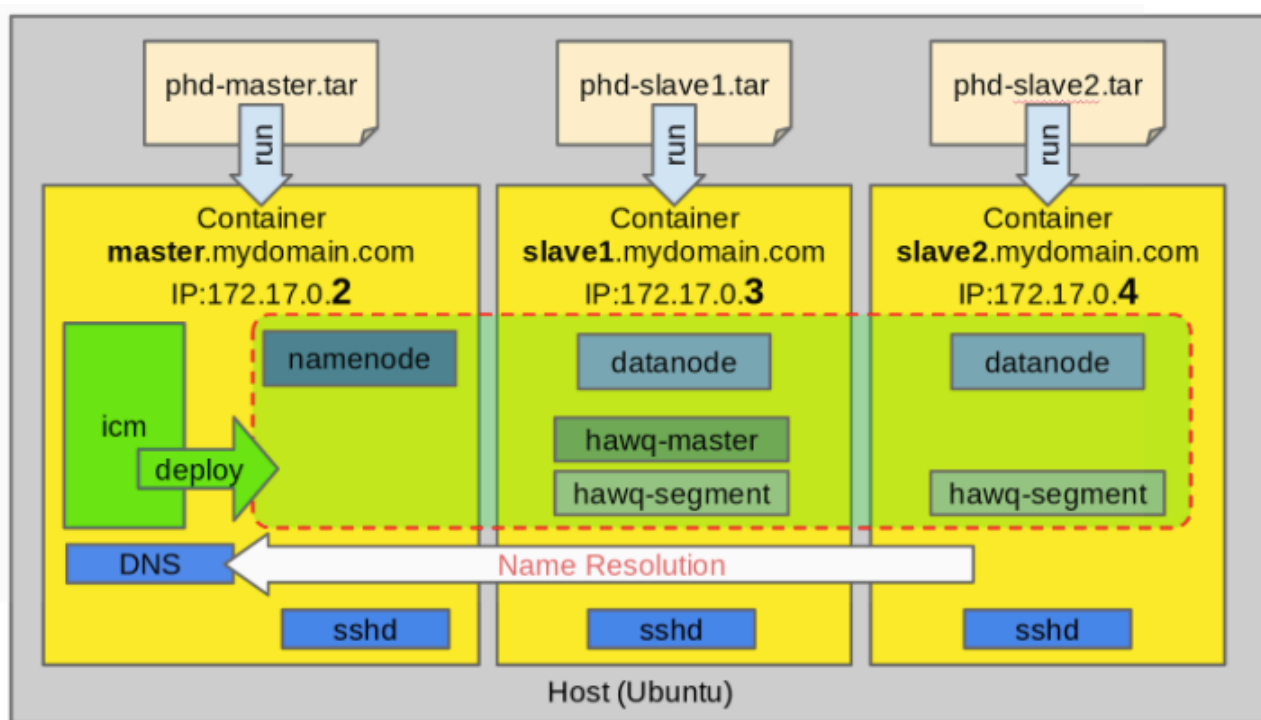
phd-master.tar

run

phd-slave1.tar

run

phd-slave2.tar

run

Container
**master**.mydomain.com
IP:172.17.0.**2**

Container
**slave1**.mydomain.com
IP:172.17.0.**3**

Container
**slave2**.mydomain.com
IP:172.17.0.**4**

namenode

icm

deploy

datanode

hawq-master

hawq-segment

datanode

hawq-segment

DNS

Name Resolution

sshd

sshd

sshd

Host (Ubuntu)